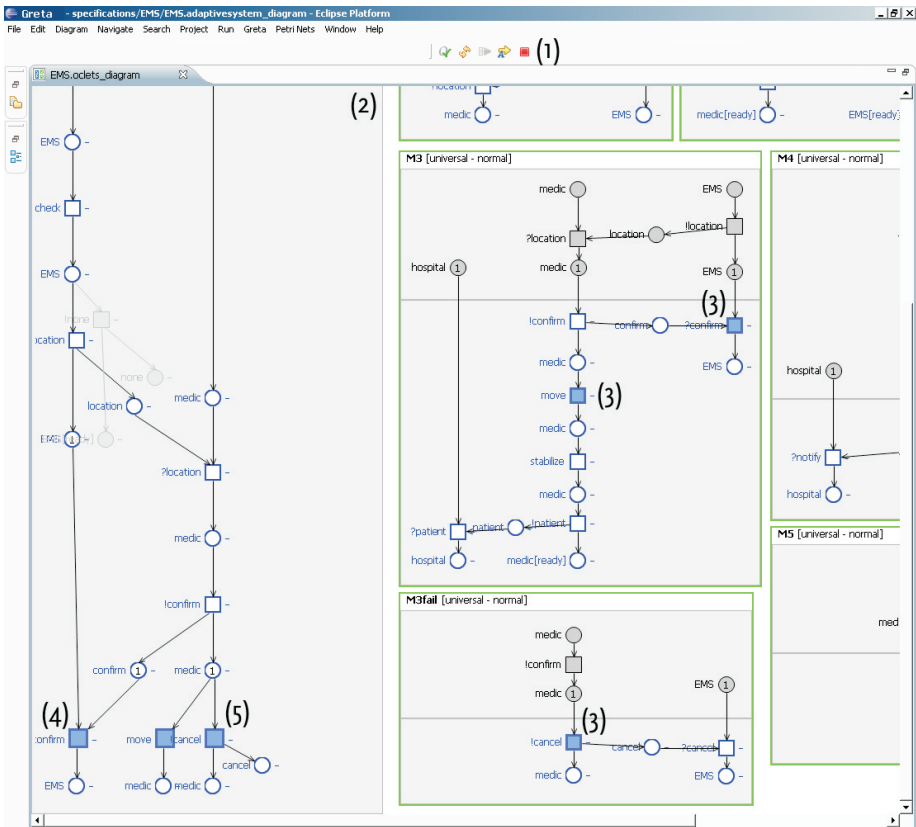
Greta - specifications/EMS/EMS.adaptivesystem_diagram - Eclipse Platform

File Edit Diagram Navigate Search Project Run Greta Petri Nets Window Help

(1)

EMS.oclets_diagram

(2)

EMS –
check –
EMS –
!none –
location –
none –
location –
EMS 1 –
medic –
?location –
medic –
!confirm –
confirm 1 –
medic 1 –
(4)
confirm –
move –
(5)
cancel –
cancel –
EMS –
medic – medic –

location
medic –
EMS –
medic[ready] –
EMS[ready]

M3 [universal - normal]
medic
EMS
?location
location
!location
medic 1
EMS 1
hospital 1
!confirm
confirm
(3)
?confirm –
EMS –
medic –
move – (3)
medic –
stabilize –
medic –
?patient
patient
!patient
hospital –
medic[ready] –

M4 [universal - normal]
hospital 1
?notify
hospital –

M5 [universal - normal]
med

M3fail [universal - normal]
medic
!confirm
medic 1
EMS 1
(3)
!cancel
cancel
?cancel –
medic –
EMS –